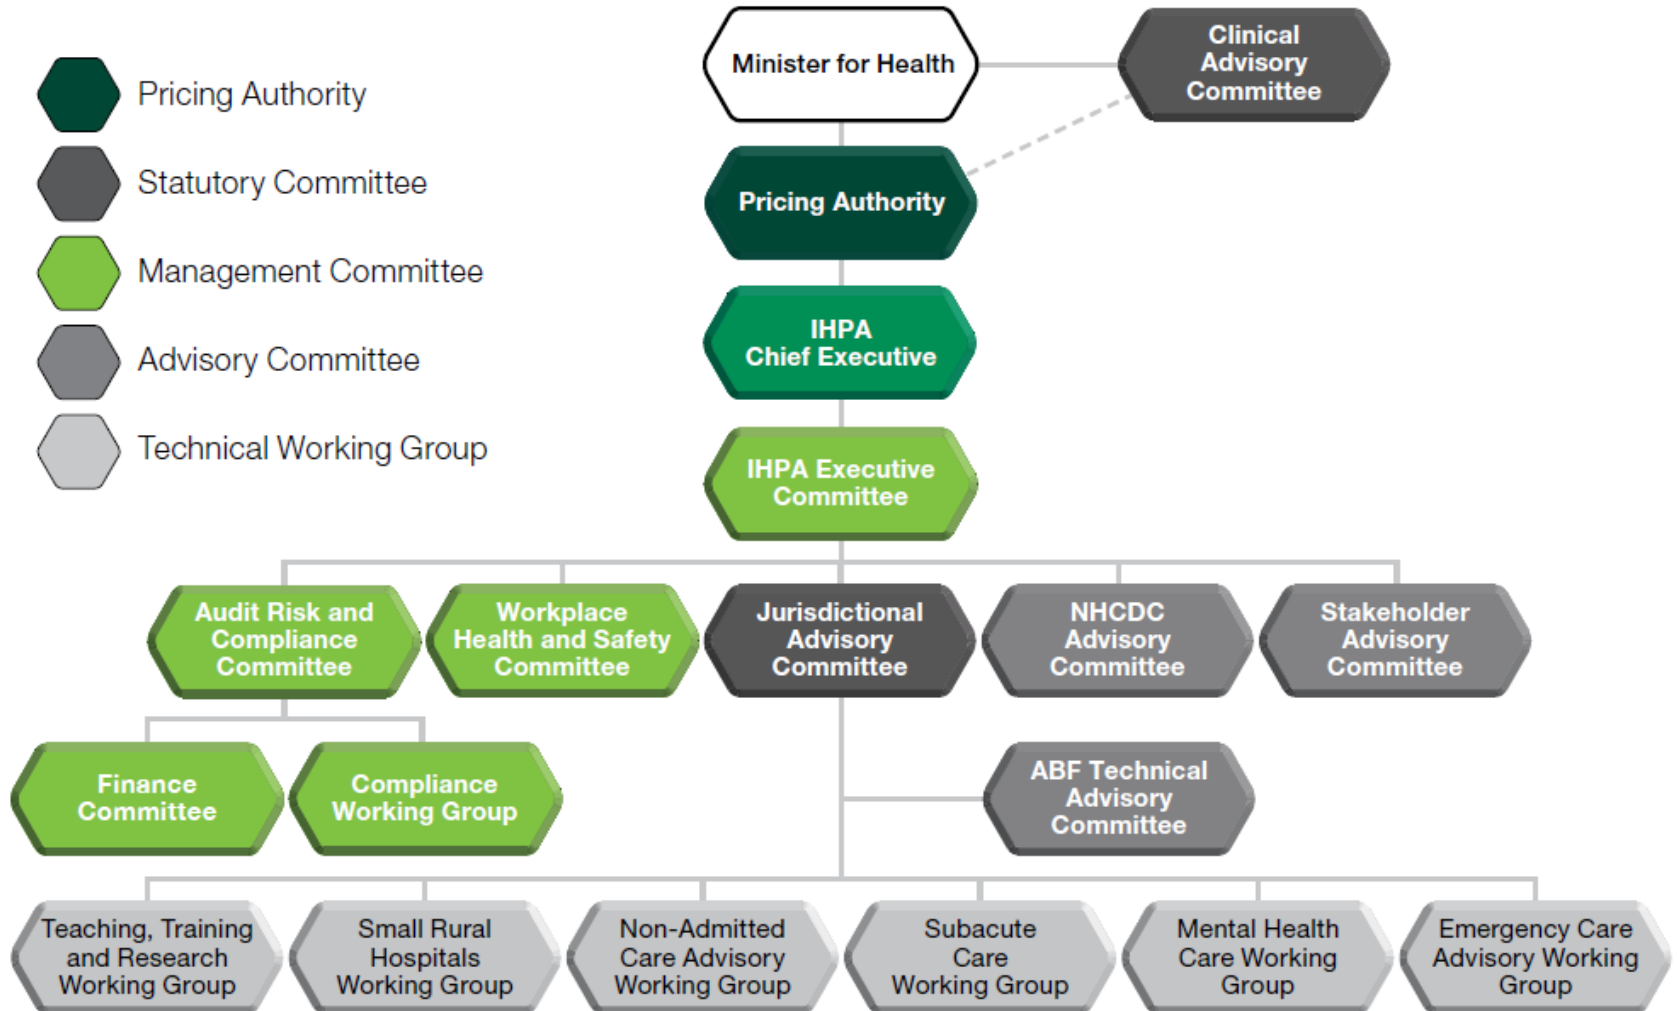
Pricing Authority
Statutory Committee
Management Committee
Advisory Committee
Technical Working Group

Minister for Health

Clinical Advisory Committee

Pricing Authority

IHPA Chief Executive

IHPA Executive Committee

Audit Risk and Compliance Committee

Workplace Health and Safety Committee

Jurisdictional Advisory Committee

NHCDC Advisory Committee

Stakeholder Advisory Committee

Finance Committee

Compliance Working Group

ABF Technical Advisory Committee

Teaching, Training and Research Working Group

Small Rural Hospitals Working Group

Non-Admitted Care Advisory Working Group

Subacute Care Working Group

Mental Health Care Working Group

Emergency Care Advisory Working Group